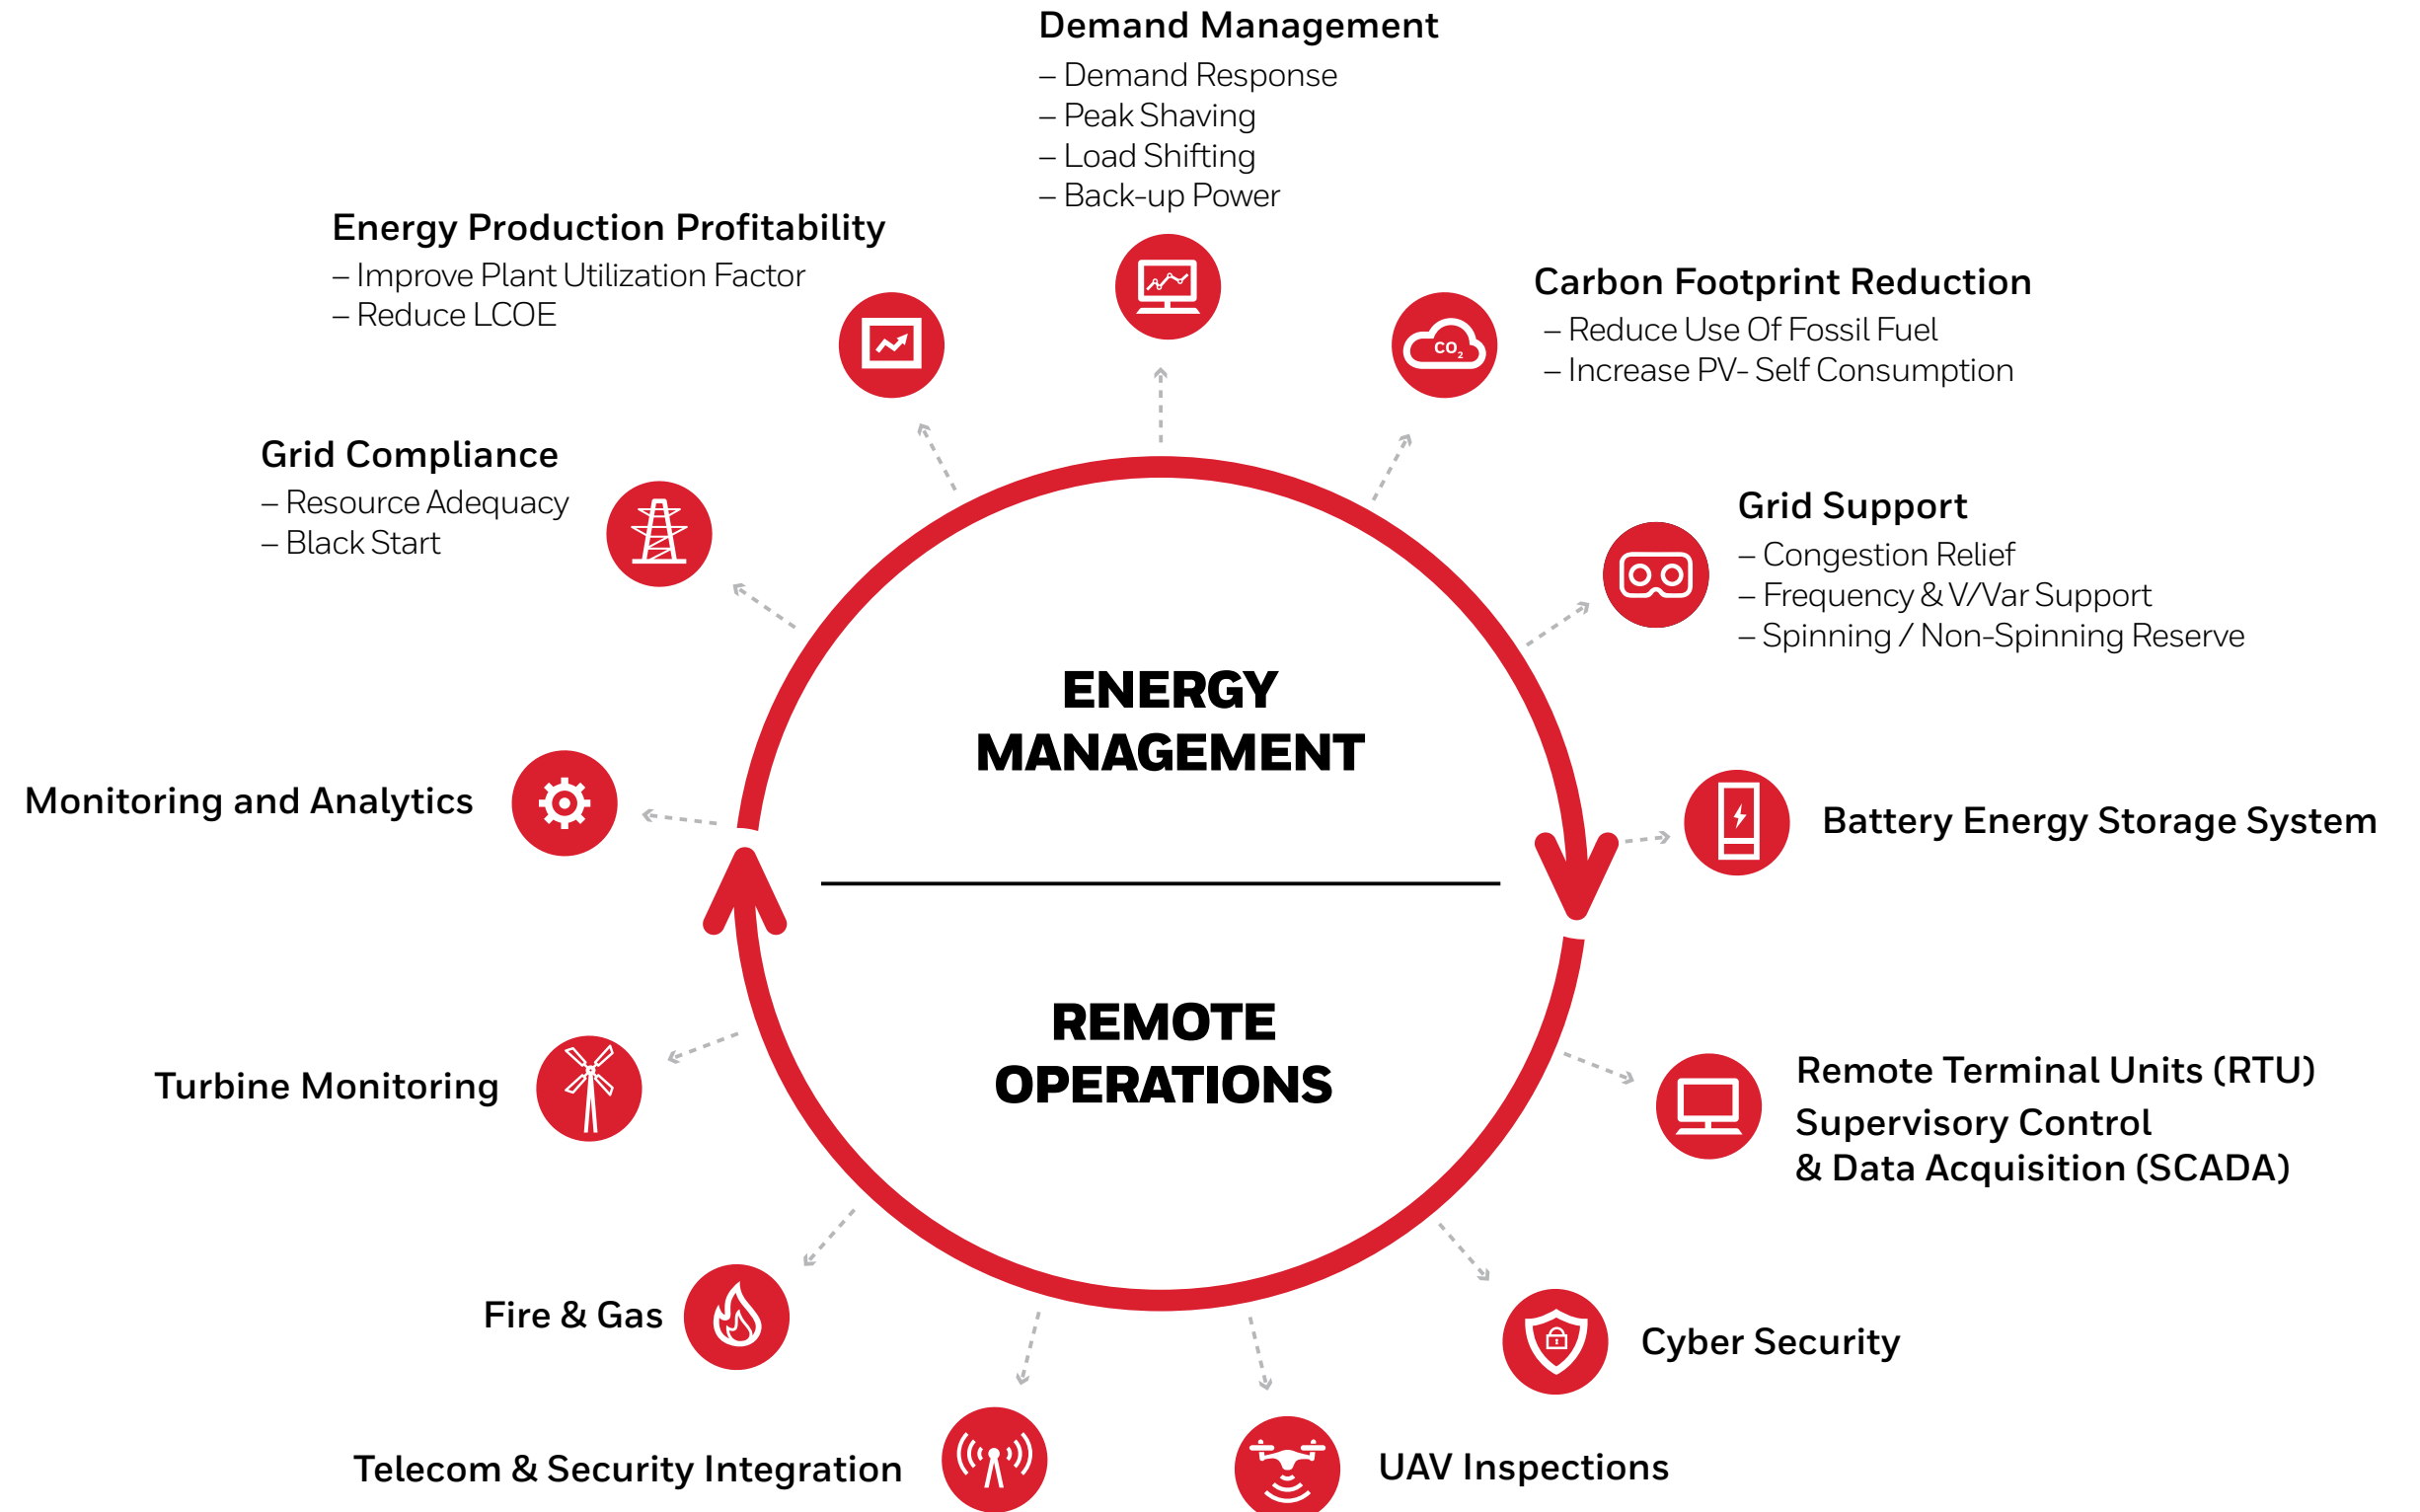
Demand Management
– Demand Response
– Peak Shaving
– Load Shifting
– Back-up Power

Energy Production Profitability
– Improve Plant Utilization Factor
– Reduce LCOE

Carbon Footprint Reduction
– Reduce Use Of Fossil Fuel
– Increase PV- Self Consumption

$CO_2$

Grid Compliance
– Resource Adequacy
– Black Start

Grid Support
– Congestion Relief
– Frequency & V/Var Support
– Spinning / Non-Spinning Reserve

ENERGY MANAGEMENT

Monitoring and Analytics

Battery Energy Storage System

REMOTE OPERATIONS

Turbine Monitoring

Remote Terminal Units (RTU)
Supervisory Control & Data Acquisition (SCADA)

Fire & Gas

Cyber Security

Telecom & Security Integration

UAV Inspections